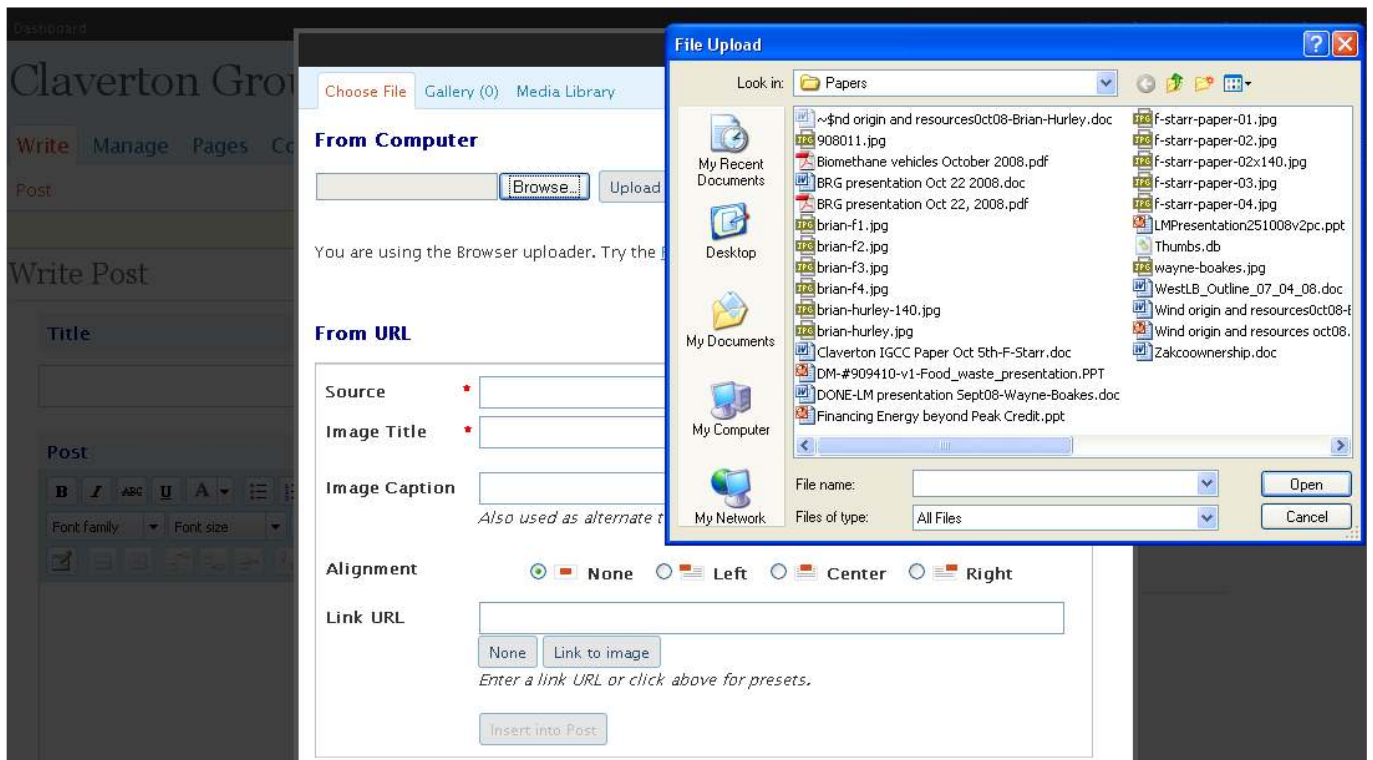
Dashboard

Claverton Grou

Write Manage Pages Co

Post

Write Post

Title

Post

Font family Font size

Choose File Gallery (0) Media Library

From Computer

Browse... Upload

You are using the Browser uploader. Try the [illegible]

From URL

Source *

Image Title *

Image Caption

Also used as alternate t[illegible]

Alignment None Left Center Right

Link URL

None Link to image

Enter a link URL or click above for presets.

Insert into Post

File Upload

Look in: Papers

My Recent Documents

Desktop

My Documents

My Computer

My Network

~$nd origin and resourcesOct08-Brian-Hurley.doc
908011.jpg
Biomethane vehicles October 2008.pdf
BRG presentation Oct 22 2008.doc
BRG presentation Oct 22, 2008.pdf
brian-f1.jpg
brian-f2.jpg
brian-f3.jpg
brian-f4.jpg
brian-hurley-140.jpg
brian-hurley.jpg
Claverton IGCC Paper Oct 5th-F-Starr.doc
DM-#909410-v1-Food_waste_presentation.PPT
DONE-LM presentation Sept08-Wayne-Boakes.doc
Financing Energy beyond Peak Credit.ppt
f-starr-paper-01.jpg
f-starr-paper-02.jpg
f-starr-paper-02x140.jpg
f-starr-paper-03.jpg
f-starr-paper-04.jpg
LMPresentation251008v2pc.ppt
Thumbs.db
wayne-boakes.jpg
WestLB_Outline_07_04_08.doc
Wind origin and resourcesOct08-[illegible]
Wind origin and resources oct08.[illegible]
Zakcoownership.doc

File name:
Files of type: All Files

Open
Cancel